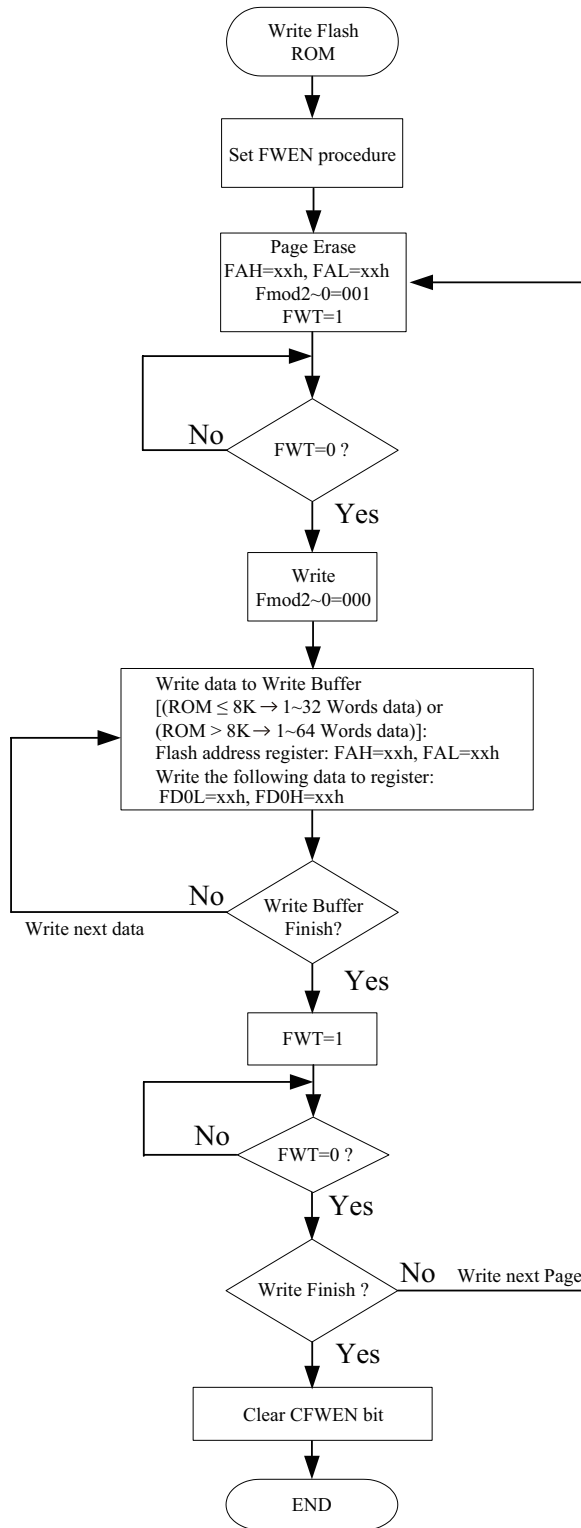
Write Flash ROM

Set FWEN procedure

Page Erase
FAH=xxh, FAL=xxh
Fmod2~0=001
FWT=1

No

FWT=0 ?

Yes

Write
Fmod2~0=000

Write data to Write Buffer
[(ROM $\leq$ 8K $\rightarrow$ 1~32 Words data) or
(ROM > 8K $\rightarrow$ 1~64 Words data)]:
Flash address register: FAH=xxh, FAL=xxh
Write the following data to register:
FD0L=xxh, FD0H=xxh

No

Write next data

Write Buffer Finish?

Yes

FWT=1

No

FWT=0 ?

Yes

Write Finish ?

No

Write next Page

Yes

Clear CFWEN bit

END